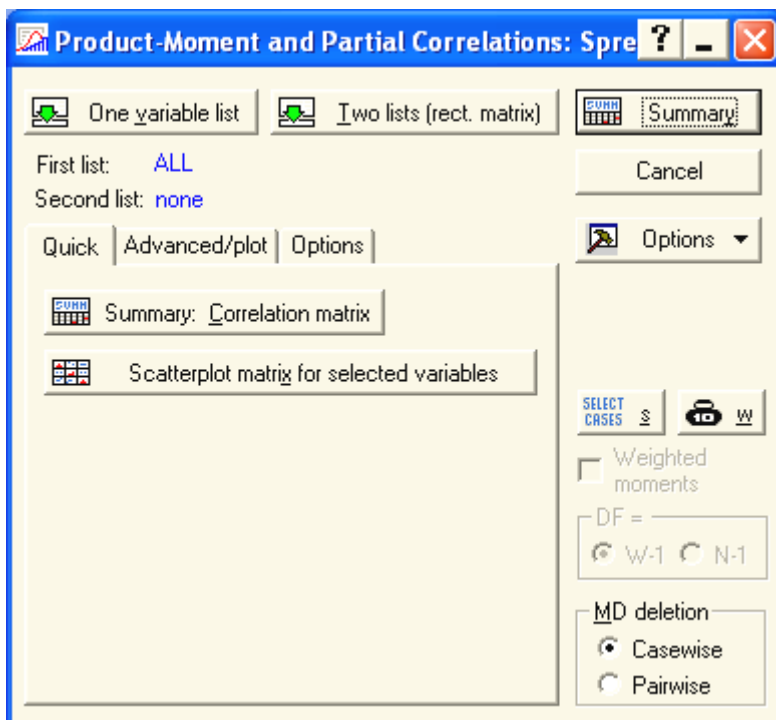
Product-Moment and Partial Correlations: Spre

One variable list

Two lists (rect. matrix)

Summary

First list: ALL

Second list: none

Cancel

Options

Quick | Advanced/plot | Options

SUMM

Summary: Correlation matrix

Scatterplot matrix for selected variables

SELECT CASES S

W

Weighted moments

DF =

W-1 N-1

MD deletion

Casewise

Pairwise